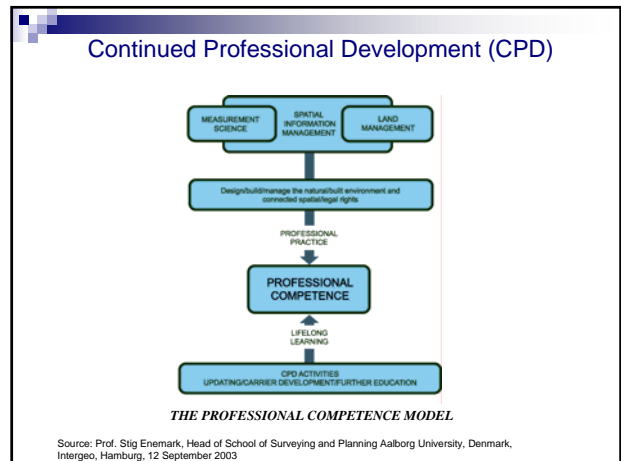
Continued Professional Development (CPD)

MEASUREMENT SCIENCE

SPATIAL INFORMATION MANAGEMENT

LAND MANAGEMENT

Design/build/manage the natural/built environment and connected spatial/legal rights

PROFESSIONAL PRACTICE

PROFESSIONAL COMPETENCE

LIFELONG LEARNING

CPD ACTIVITIES UPDATING/CARRIER DEVELOPMENT/FURTHER EDUCATION

THE PROFESSIONAL COMPETENCE MODEL

Source: Prof. Stig Enemark, Head of School of Surveying and Planning Aalborg University, Denmark, Intergeo, Hamburg, 12 September 2003